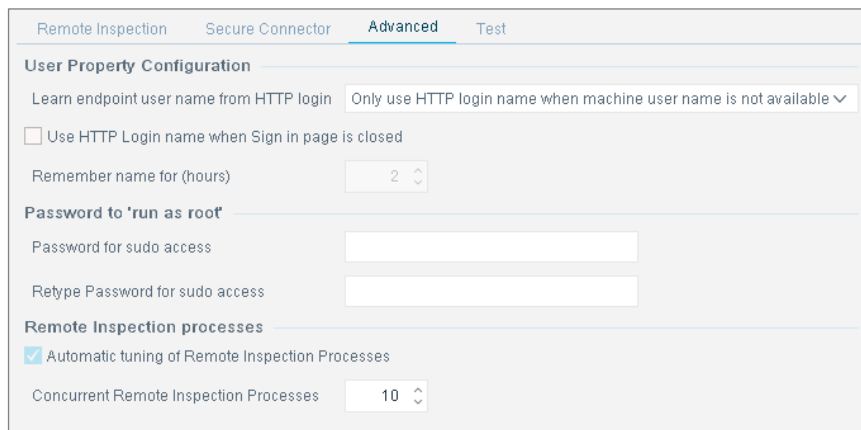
Remote Inspection Secure Connector Advanced Test

User Property Configuration

Learn endpoint user name from HTTP login Only use HTTP login name when machine user name is not available

Use HTTP Login name when Sign in page is closed

Remember name for (hours) 2

Password to 'run as root'

Password for sudo access

Retype Password for sudo access

Remote Inspection processes

Automatic tuning of Remote Inspection Processes

Concurrent Remote Inspection Processes 10